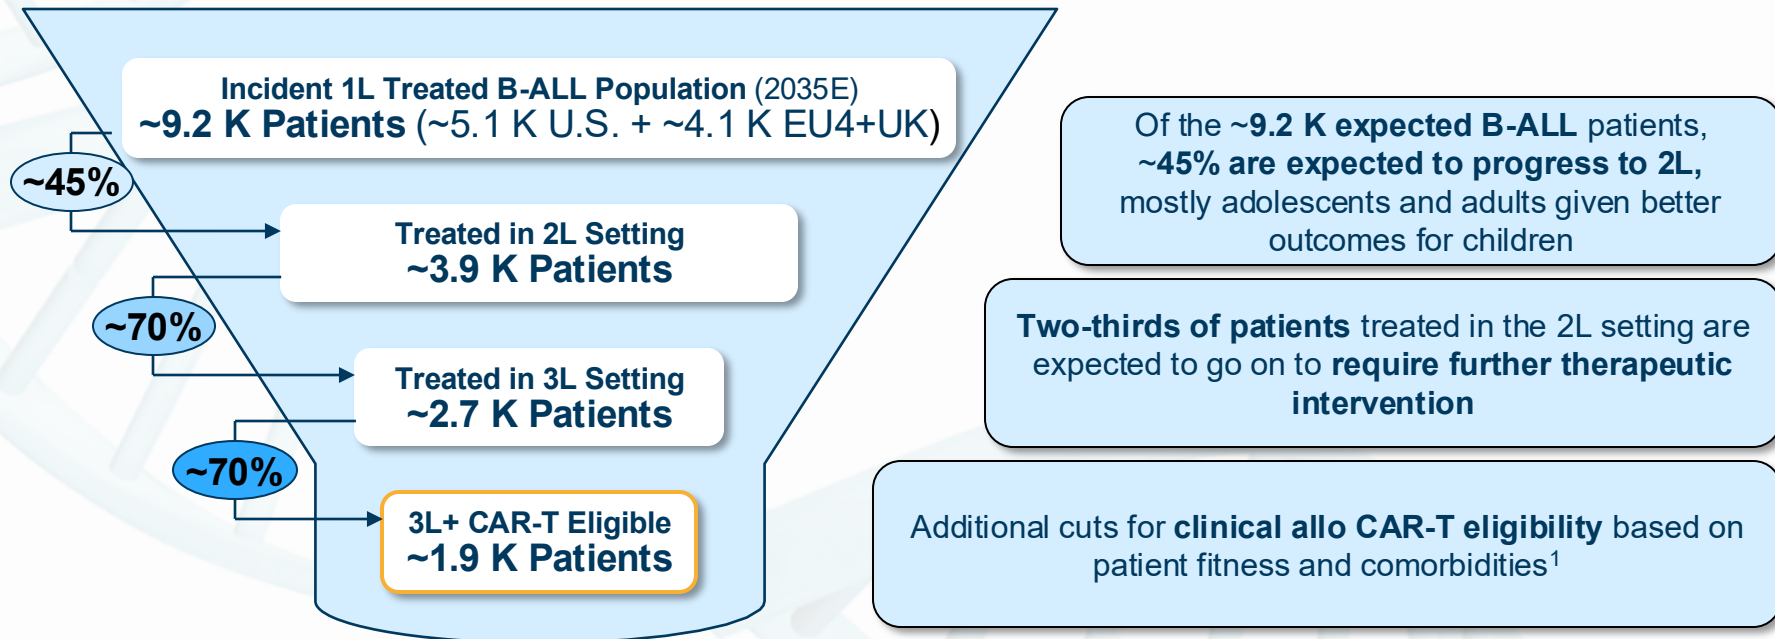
Incident 1L Treated B-ALL Population (2035E)
~9.2 K Patients (~5.1 K U.S. + ~4.1 K EU4+UK)

~45%

Treated in 2L Setting
~3.9 K Patients

~70%

Treated in 3L Setting
~2.7 K Patients

~70%

3L+ CAR-T Eligible
~1.9 K Patients

Of the ~9.2 K expected B-ALL patients, ~45% are expected to progress to 2L, mostly adolescents and adults given better outcomes for children

Two-thirds of patients treated in the 2L setting are expected to go on to require further therapeutic intervention

Additional cuts for clinical allo CAR-T eligibility based on patient fitness and comorbidities$^1$